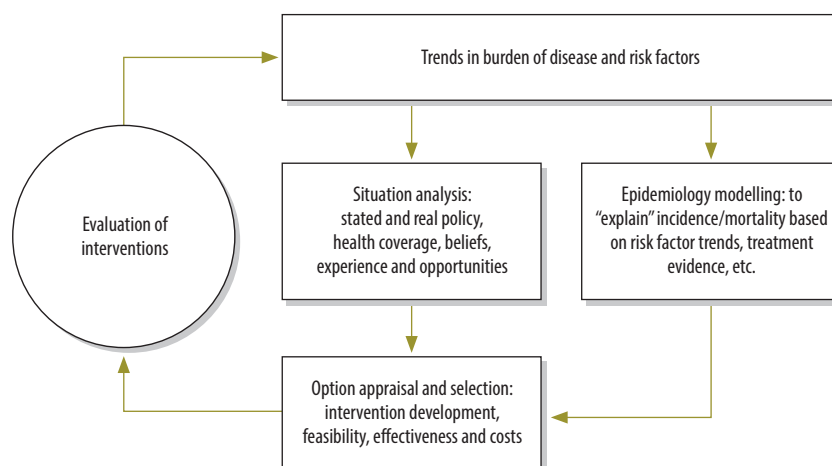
Trends in burden of disease and risk factors

Evaluation of interventions

Situation analysis: stated and real policy, health coverage, beliefs, experience and opportunities

Epidemiology modelling: to "explain" incidence/mortality based on risk factor trends, treatment evidence, etc.

Option appraisal and selection: intervention development, feasibility, effectiveness and costs